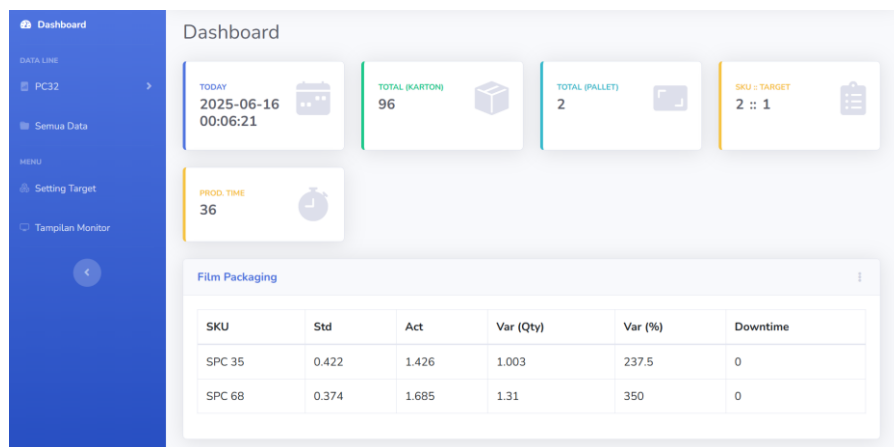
Dashboard

DATA LINE

PC32

Semua Data

MENU

Setting Target

Tampilan Monitor

Dashboard

TODAY
2025-06-16 00:06:21

TOTAL (KARTON)
96

TOTAL (PALLET)
2

SKU :: TARGET
2 :: 1

PROD. TIME
36

Film Packaging

| SKU | Std | Act | Var (Qty) | Var (%) | Downtime |
|---|---|---|---|---|---|
| SPC 35 | 0.422 | 1.426 | 1.003 | 237.5 | 0 |
| SPC 68 | 0.374 | 1.685 | 1.31 | 350 | 0 |